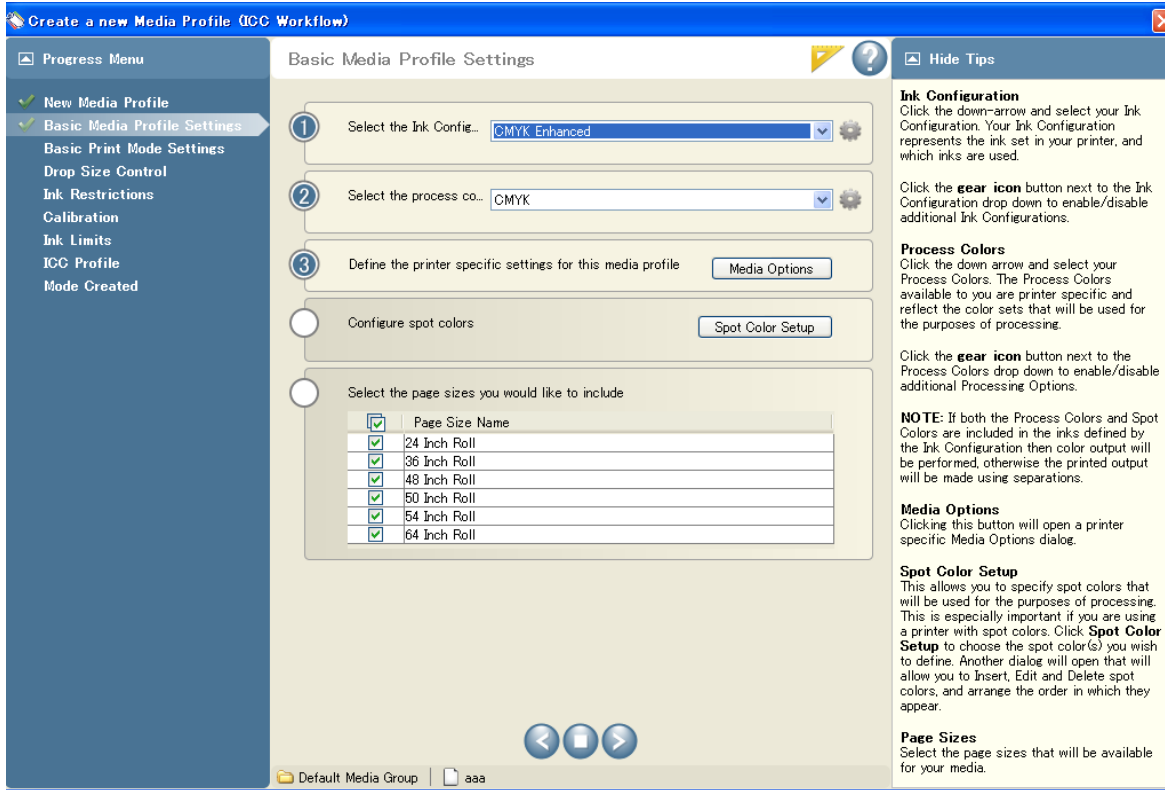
Create a new Media Profile (ICC Workflow)

Progress Menu

New Media Profile
Basic Media Profile Settings
Basic Print Mode Settings
Drop Size Control
Ink Restrictions
Calibration
Ink Limits
ICC Profile
Mode Created

Basic Media Profile Settings

1 Select the Ink Config... CMYK Enhanced

2 Select the process co... CMYK

3 Define the printer specific settings for this media profile Media Options

Configure spot colors Spot Color Setup

Select the page sizes you would like to include

| | Page Size Name |
|---|---|
| ☑ | 24 Inch Roll |
| ☑ | 36 Inch Roll |
| ☑ | 48 Inch Roll |
| ☑ | 50 Inch Roll |
| ☑ | 54 Inch Roll |
| ☑ | 64 Inch Roll |

Default Media Group | aaa

Hide Tips

Ink Configuration
Click the down-arrow and select your Ink Configuration. Your Ink Configuration represents the ink set in your printer, and which inks are used.

Click the gear icon button next to the Ink Configuration drop down to enable/disable additional Ink Configurations.

Process Colors
Click the down arrow and select your Process Colors. The Process Colors available to you are printer specific and reflect the color sets that will be used for the purposes of processing.

Click the gear icon button next to the Process Colors drop down to enable/disable additional Processing Options.

NOTE: If both the Process Colors and Spot Colors are included in the inks defined by the Ink Configuration then color output will be performed, otherwise the printed output will be made using separations.

Media Options
Clicking this button will open a printer specific Media Options dialog.

Spot Color Setup
This allows you to specify spot colors that will be used for the purposes of processing. This is especially important if you are using a printer with spot colors. Click Spot Color Setup to choose the spot color(s) you wish to define. Another dialog will open that will allow you to Insert, Edit and Delete spot colors, and arrange the order in which they appear.

Page Sizes
Select the page sizes that will be available for your media.